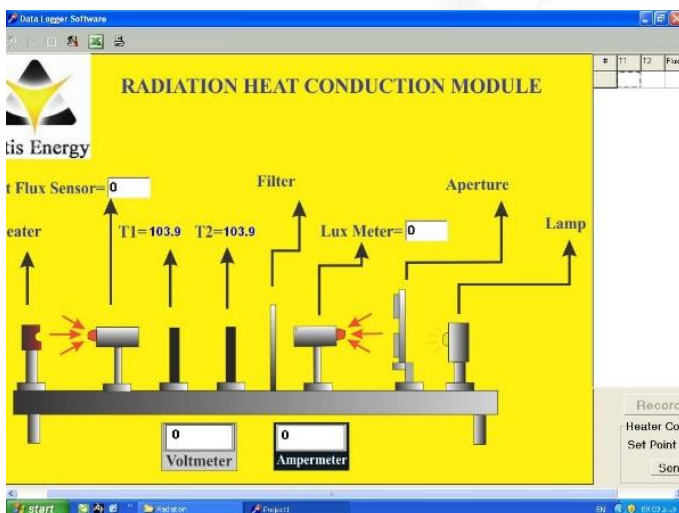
Data Logger Software

RADIATION HEAT CONDUCTION MODULE

tis Energy

t Flux Sensor= 0

Filter

Aperture

eater

T1=103.9

T2=103.9

Lux Meter= 0

Lamp

0

Voltmeter

0

Ampermeter

| # | T1 | T2 | Flu |
|---|---|---|---|

Record

Heater Co

Set Point

Sen

start

Radiation

Project1